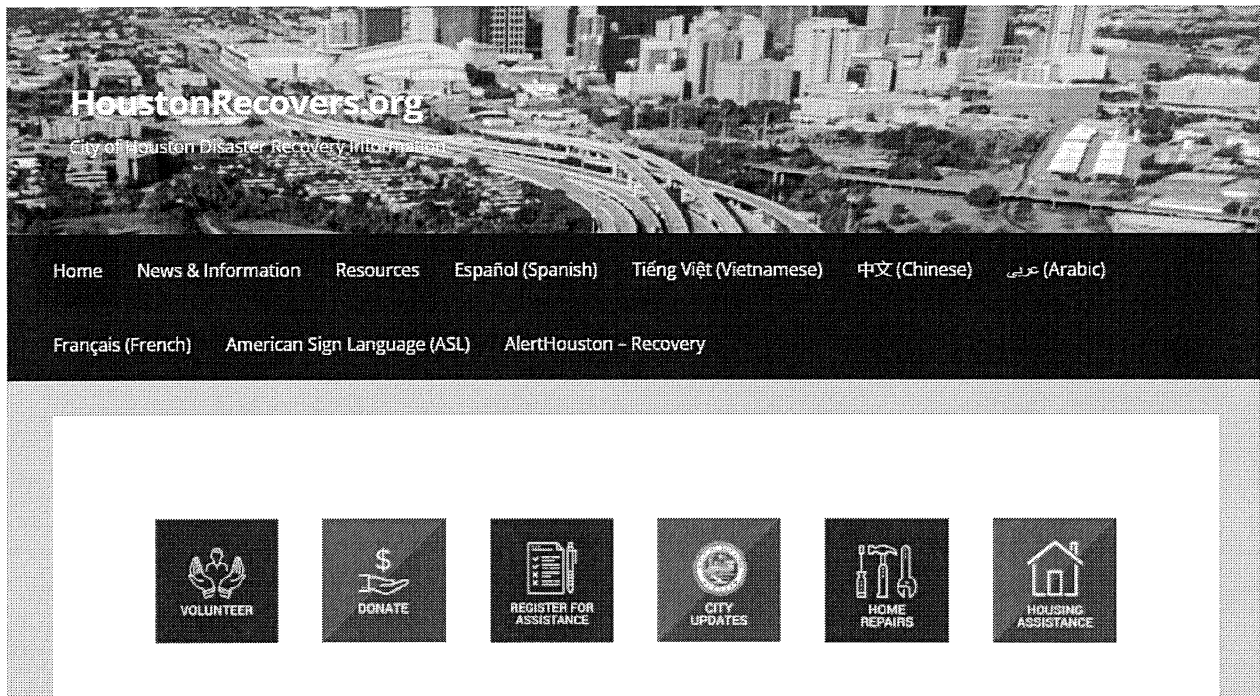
HoustonRecovers.org

City of Houston Disaster Recovery Information

Home News & Information Resources Español (Spanish) Tiếng Việt (Vietnamese) 中文 (Chinese) عربى (Arabic)

Français (French) American Sign Language (ASL) AlertHouston – Recovery

VOLUNTEER

$

DONATE

REGISTER FOR ASSISTANCE

CITY UPDATES

HOME REPAIRS

HOUSING ASSISTANCE